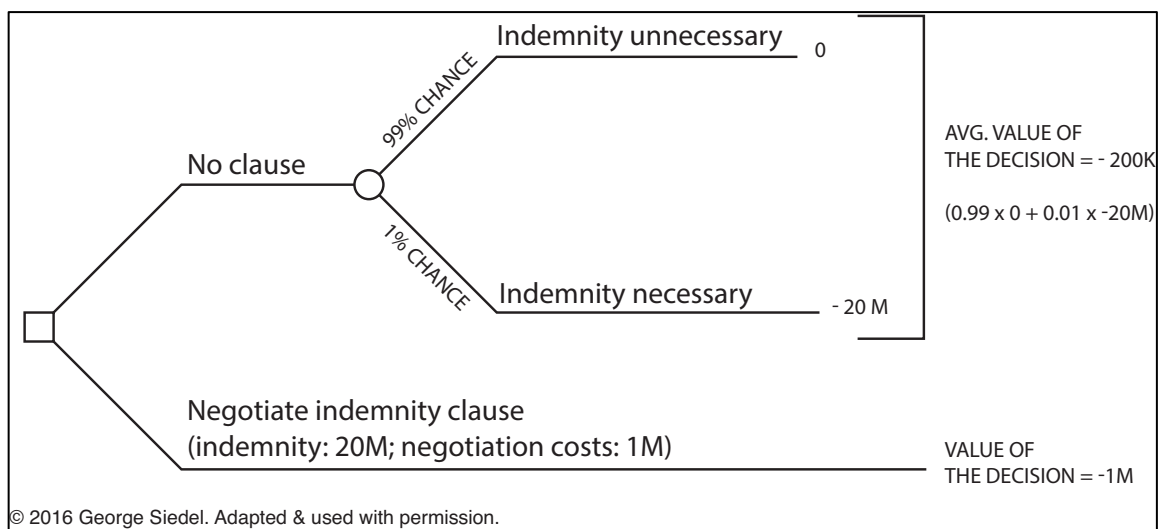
No clause

99% CHANCE

Indemnity unnecessary 0

1% CHANCE

Indemnity necessary - 20 M

AVG. VALUE OF THE DECISION = - 200K

(0.99 x 0 + 0.01 x -20M)

Negotiate indemnity clause
(indemnity: 20M; negotiation costs: 1M)

VALUE OF THE DECISION = -1M

© 2016 George Siedel. Adapted & used with permission.